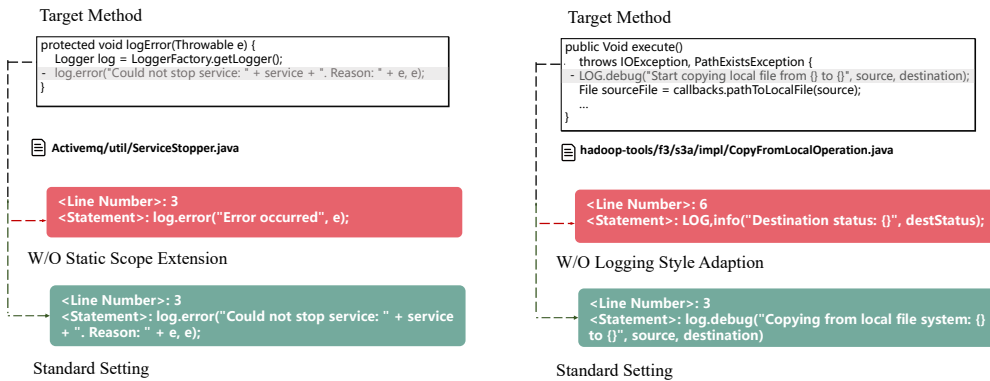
Target Method

protected void logError(Throwable e) {
Logger log = LoggerFactory.getLogger();
- log.error("Could not stop service: " + service + ". Reason: " + e, e);
}

Activemq/util/ServiceStopper.java

<Line Number>: 3
<Statement>: log.error("Error occurred", e);

W/O Static Scope Extension

<Line Number>: 3
<Statement>: log.error("Could not stop service: " + service + ". Reason: " + e, e);

Standard Setting

Target Method

public Void execute()
throws IOException, PathExistsException {
- LOG.debug("Start copying local file from {} to {}", source, destination);
File sourceFile = callbacks.pathToLocalFile(source);
...
}

hadoop-tools/f3/s3a/impl/CopyFromLocalOperation.java

<Line Number>: 6
<Statement>: LOG,info("Destination status: {}", destStatus);

W/O Logging Style Adaption

<Line Number>: 3
<Statement>: log.debug("Copying from local file system: {} to {}", source, destination)

Standard Setting